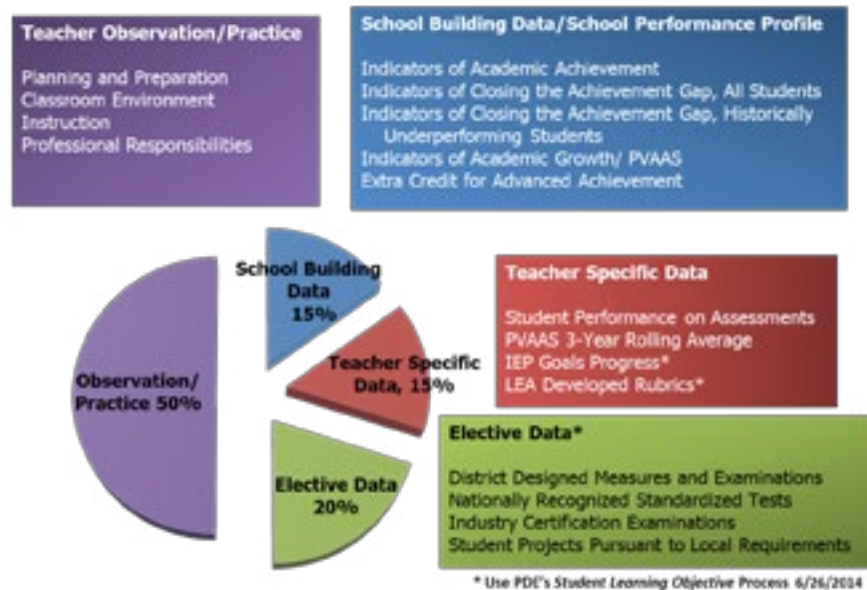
Teacher Observation/Practice

Planning and Preparation
Classroom Environment
Instruction
Professional Responsibilities

School Building Data/School Performance Profile

Indicators of Academic Achievement
Indicators of Closing the Achievement Gap, All Students
Indicators of Closing the Achievement Gap, Historically Underperforming Students
Indicators of Academic Growth/ PVAAS
Extra Credit for Advanced Achievement

School Building Data 15%

Teacher Specific Data, 15%

Observation/ Practice 50%

Elective Data 20%

Teacher Specific Data

Student Performance on Assessments
PVAAS 3-Year Rolling Average
IEP Goals Progress*
LEA Developed Rubrics*

Elective Data*

District Designed Measures and Examinations
Nationally Recognized Standardized Tests
Industry Certification Examinations
Student Projects Pursuant to Local Requirements

* Use PDE's Student Learning Objective Process 6/26/2014